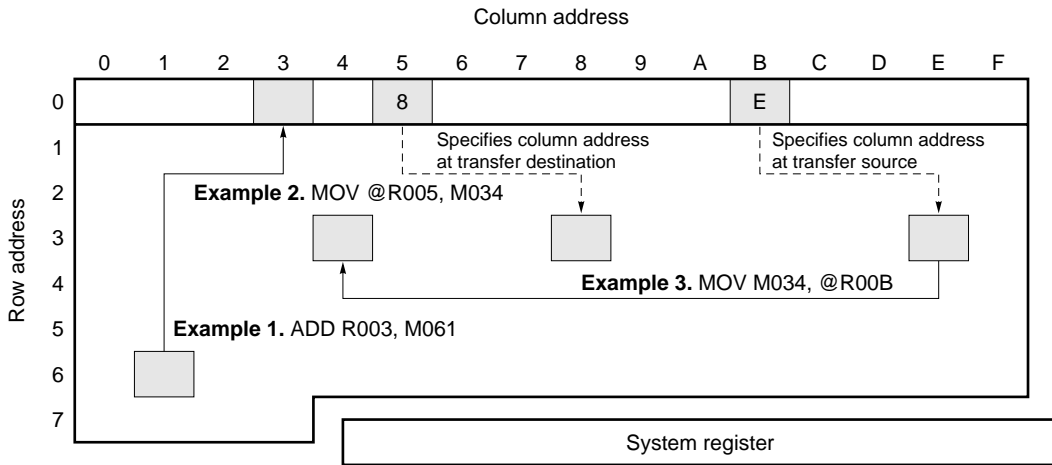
Column address

0 1 2 3 4 5 6 7 8 9 A B C D E F

0 1 2 3 4 5 6 7

Row address

8

E

Specifies column address at transfer destination

Specifies column address at transfer source

**Example 2.** MOV @R005, M034

**Example 3.** MOV M034, @R00B

**Example 1.** ADD R003, M061

System register